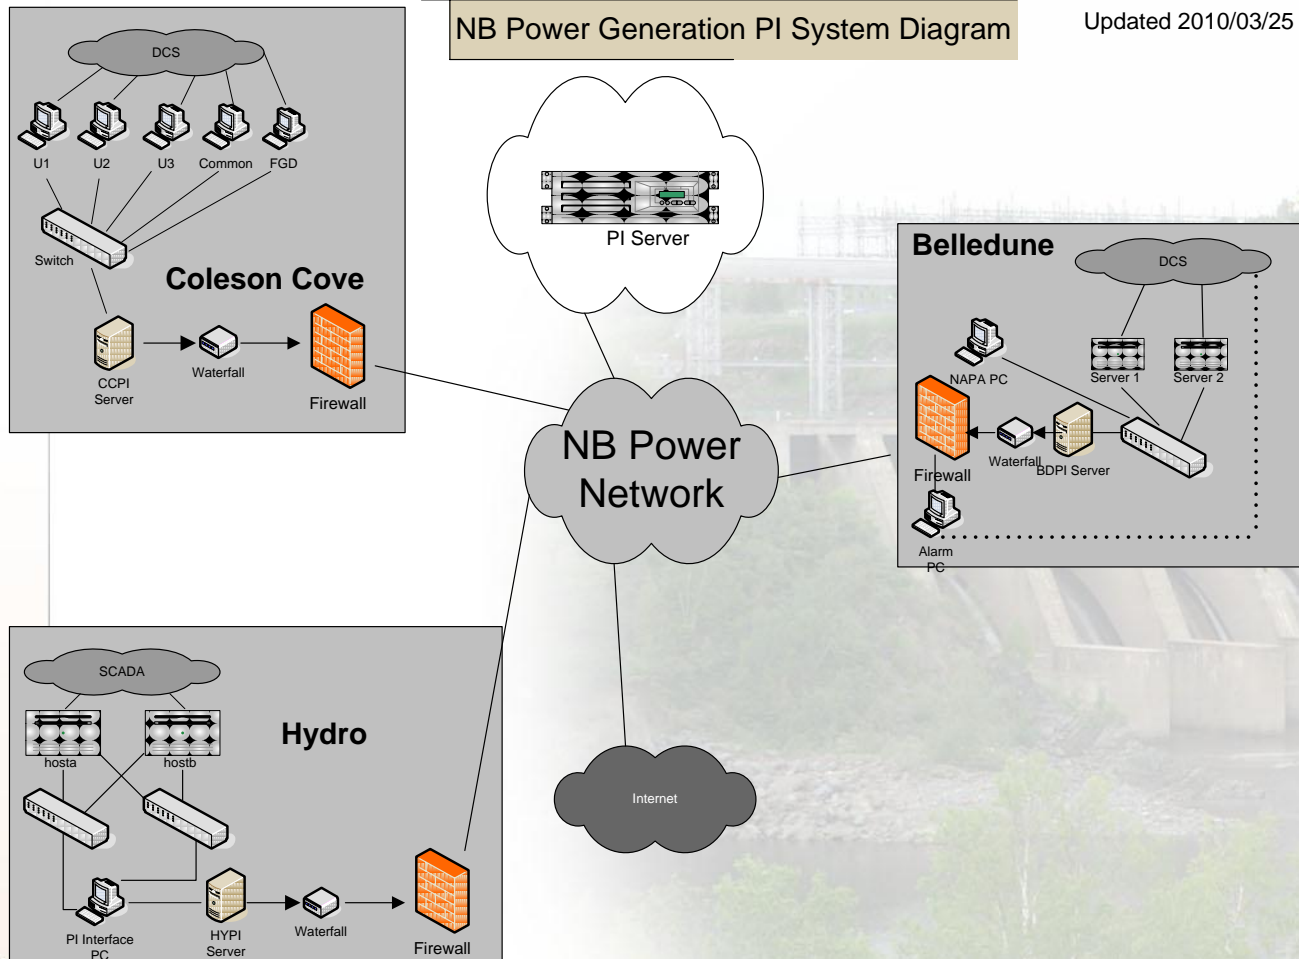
NB Power Generation PI System Diagram

Updated 2010/03/25

DCS

U1 U2 U3 Common FGD

Switch

Coleson Cove

CCPI Server

Waterfall

Firewall

PI Server

NB Power Network

Belledune

DCS

NAPA PC

Server 1

Server 2

Firewall

Waterfall

BDPI Server

Alarm PC

SCADA

hosta

hostb

Hydro

Internet

PI Interface PC

HYPI Server

Waterfall

Firewall